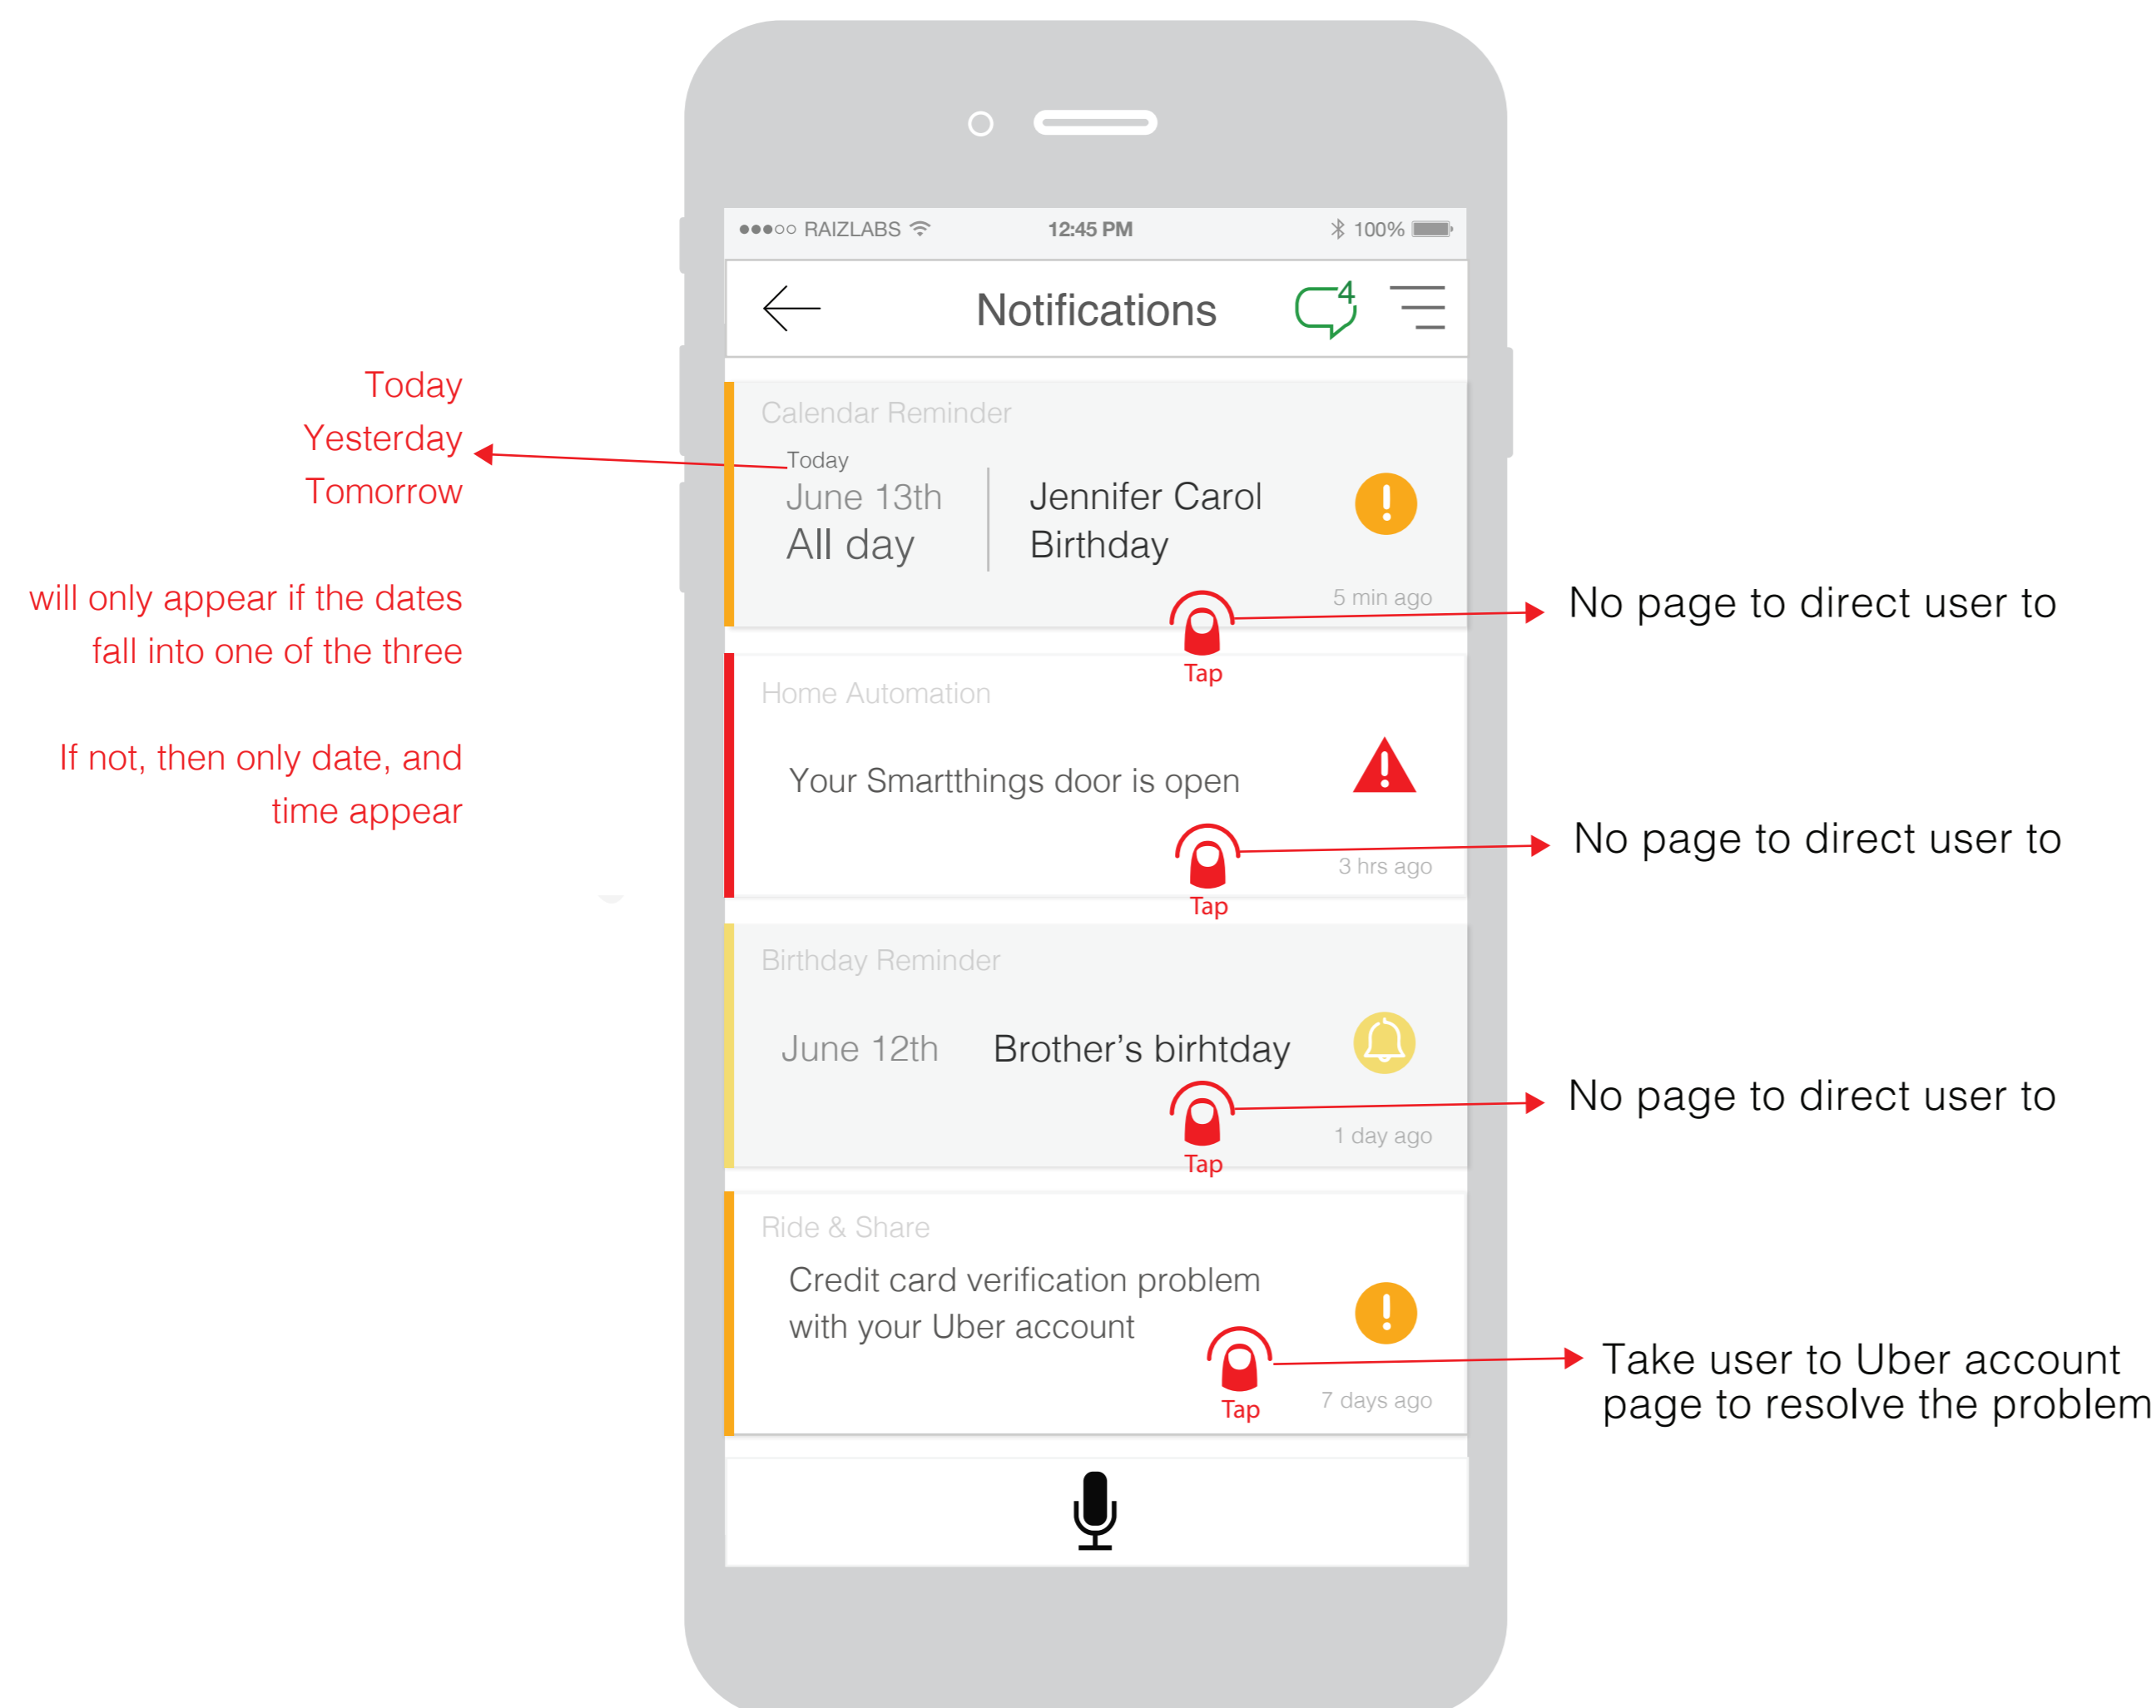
Today
Yesterday
Tomorrow

will only appear if the dates fall into one of the three

If not, then only date, and time appear

●●●○○ RAIZLABS 12:45 PM 100%

Notifications 4

Calendar Reminder
Today
June 13th
All day
Jennifer Carol Birthday
!
5 min ago
Tap

No page to direct user to

Home Automation
Your Smartthings door is open
3 hrs ago
Tap

No page to direct user to

Birthday Reminder
June 12th
Brother's birhtday
1 day ago
Tap

No page to direct user to

Ride & Share
Credit card verification problem with your Uber account
!
Tap
7 days ago

Take user to Uber account page to resolve the problem